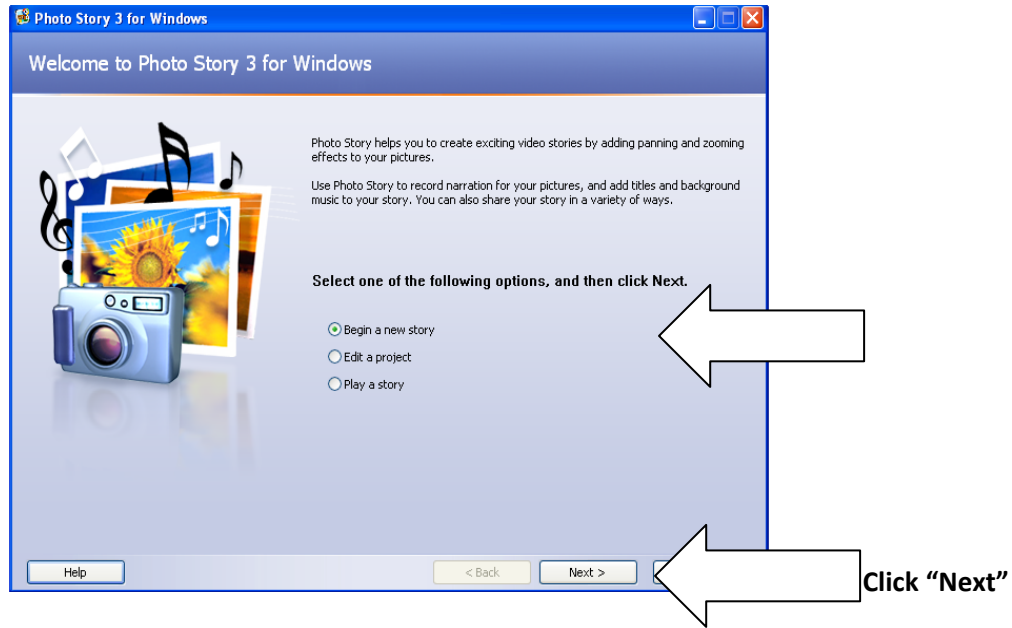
Photo Story 3 for Windows

Welcome to Photo Story 3 for Windows

Photo Story helps you to create exciting video stories by adding panning and zooming effects to your pictures.

Use Photo Story to record narration for your pictures, and add titles and background music to your story. You can also share your story in a variety of ways.

Select one of the following options, and then click Next.

Begin a new story
Edit a project
Play a story

Help
< Back
Next >

Click "Next"